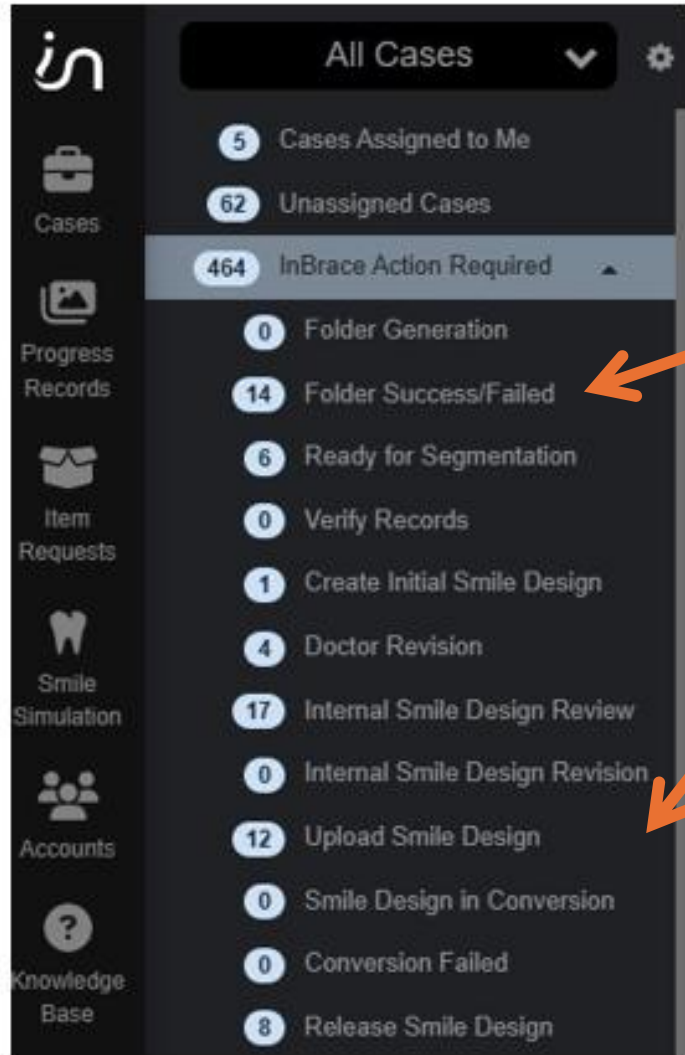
in

Cases

Progress Records

Item Requests

Smile Simulation

Accounts

Knowledge Base

All Cases

5 Cases Assigned to Me

62 Unassigned Cases

464 InBrace Action Required

0 Folder Generation

14 Folder Success/Failed

6 Ready for Segmentation

0 Verify Records

1 Create Initial Smile Design

4 Doctor Revision

17 Internal Smile Design Review

0 Internal Smile Design Revision

12 Upload Smile Design

0 Smile Design in Conversion

0 Conversion Failed

8 Release Smile Design